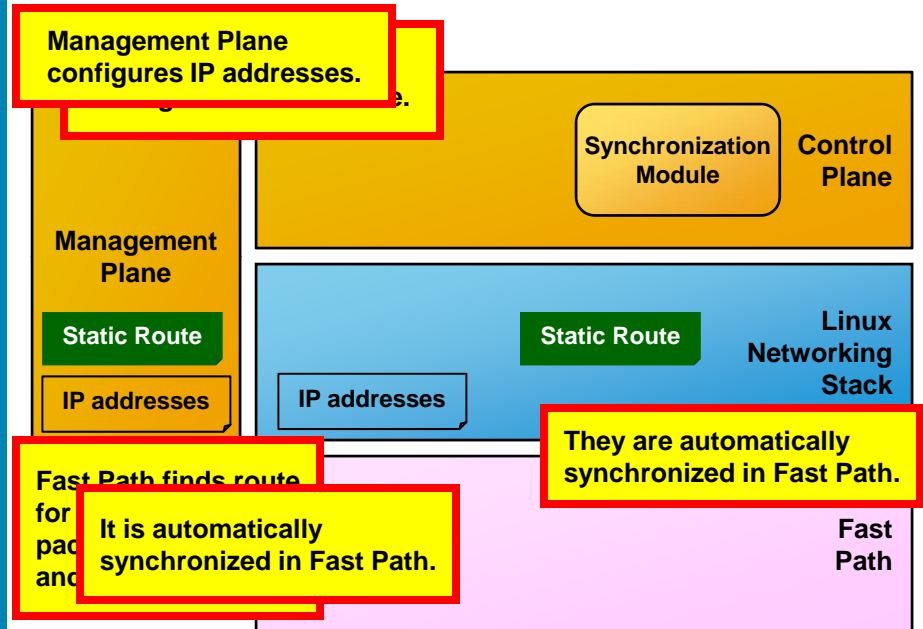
Management Plane configures IP addresses.

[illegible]e.

Synchronization Module

Control Plane

Management Plane

Static Route

IP addresses

Static Route

Linux Networking Stack

IP addresses

They are automatically synchronized in Fast Path.

Fast Path finds route for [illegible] pac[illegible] and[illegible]

It is automatically synchronized in Fast Path.

Fast Path